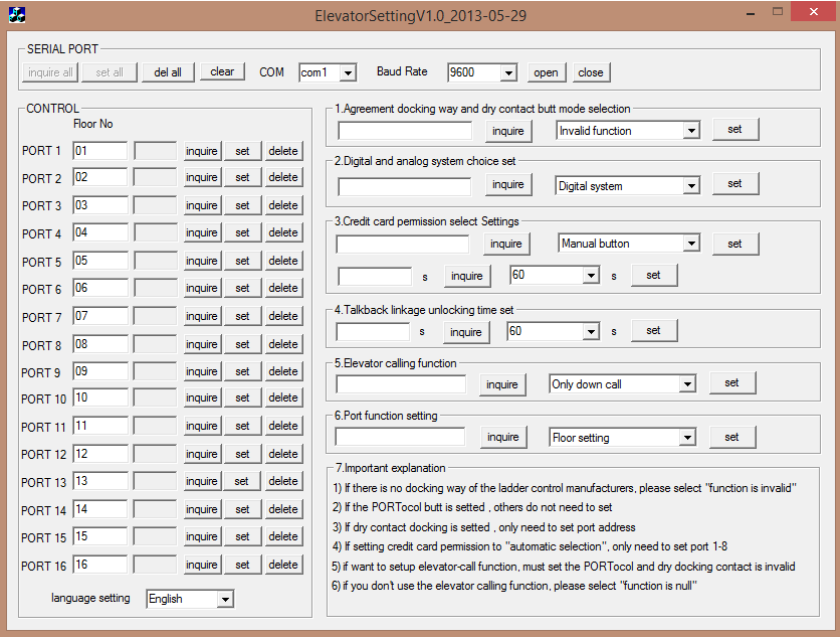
ElevatorSettingV1.0_2013-05-29

SERIAL PORT
inquire all set all del all clear COM com1 Baud Rate 9600 open close

CONTROL
Floor No

| | | | | | |
|---|---|---|---|---|---|
| PORT 1 | 01 | | inquire | set | delete |
| PORT 2 | 02 | | inquire | set | delete |
| PORT 3 | 03 | | inquire | set | delete |
| PORT 4 | 04 | | inquire | set | delete |
| PORT 5 | 05 | | inquire | set | delete |
| PORT 6 | 06 | | inquire | set | delete |
| PORT 7 | 07 | | inquire | set | delete |
| PORT 8 | 08 | | inquire | set | delete |
| PORT 9 | 09 | | inquire | set | delete |
| PORT 10 | 10 | | inquire | set | delete |
| PORT 11 | 11 | | inquire | set | delete |
| PORT 12 | 12 | | inquire | set | delete |
| PORT 13 | 13 | | inquire | set | delete |
| PORT 14 | 14 | | inquire | set | delete |
| PORT 15 | 15 | | inquire | set | delete |
| PORT 16 | 16 | | inquire | set | delete |

language setting English

1.Agreement docking way and dry contact butt mode selection
inquire Invalid function set

2.Digital and analog system choice set
inquire Digital system set

3.Credit card permission select Settings
inquire Manual button set
s inquire 60 s set

4.Talkback linkage unlocking time set
s inquire 60 s set

5.Elevator calling function
inquire Only down call set

6.Port function setting
inquire Floor setting set

7.Important explanation
1) If there is no docking way of the ladder control manufacturers, please select "function is invalid"
2) If the PORTocol butt is setted , others do not need to set
3) If dry contact docking is setted , only need to set port address
4) If setting credit card permission to "automatic selection", only need to set port 1-8
5) if want to setup elevator-call function, must set the PORTocol and dry docking contact is invalid
6) if you don't use the elevator calling function, please select "function is null"